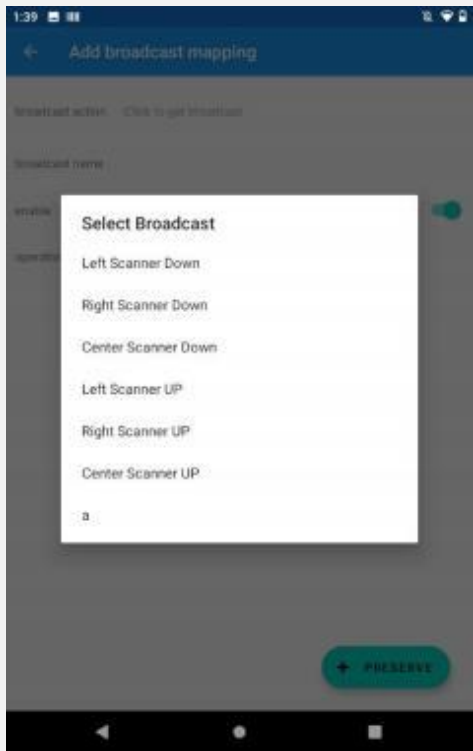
1:39

Add broadcast mapping

broadcast action Click to get broadcast

broadcast name

enable

operation

Select Broadcast

Left Scanner Down

Right Scanner Down

Center Scanner Down

Left Scanner UP

Right Scanner UP

Center Scanner UP

a

PRESERVE